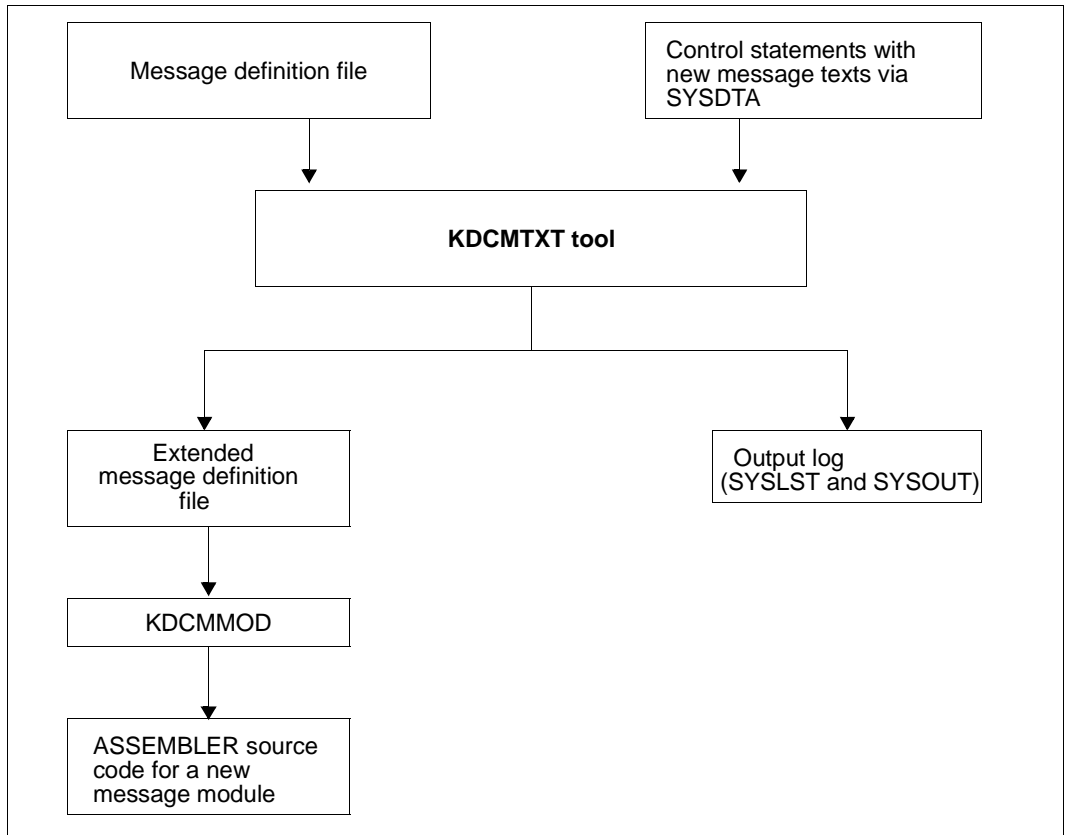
Message definition file

Control statements with new message texts via SYSDTA

**KDCMTXT tool**

Extended message definition file

Output log (SYSLST and SYSOUT)

KDCMMOD

ASSEMBLER source code for a new message module